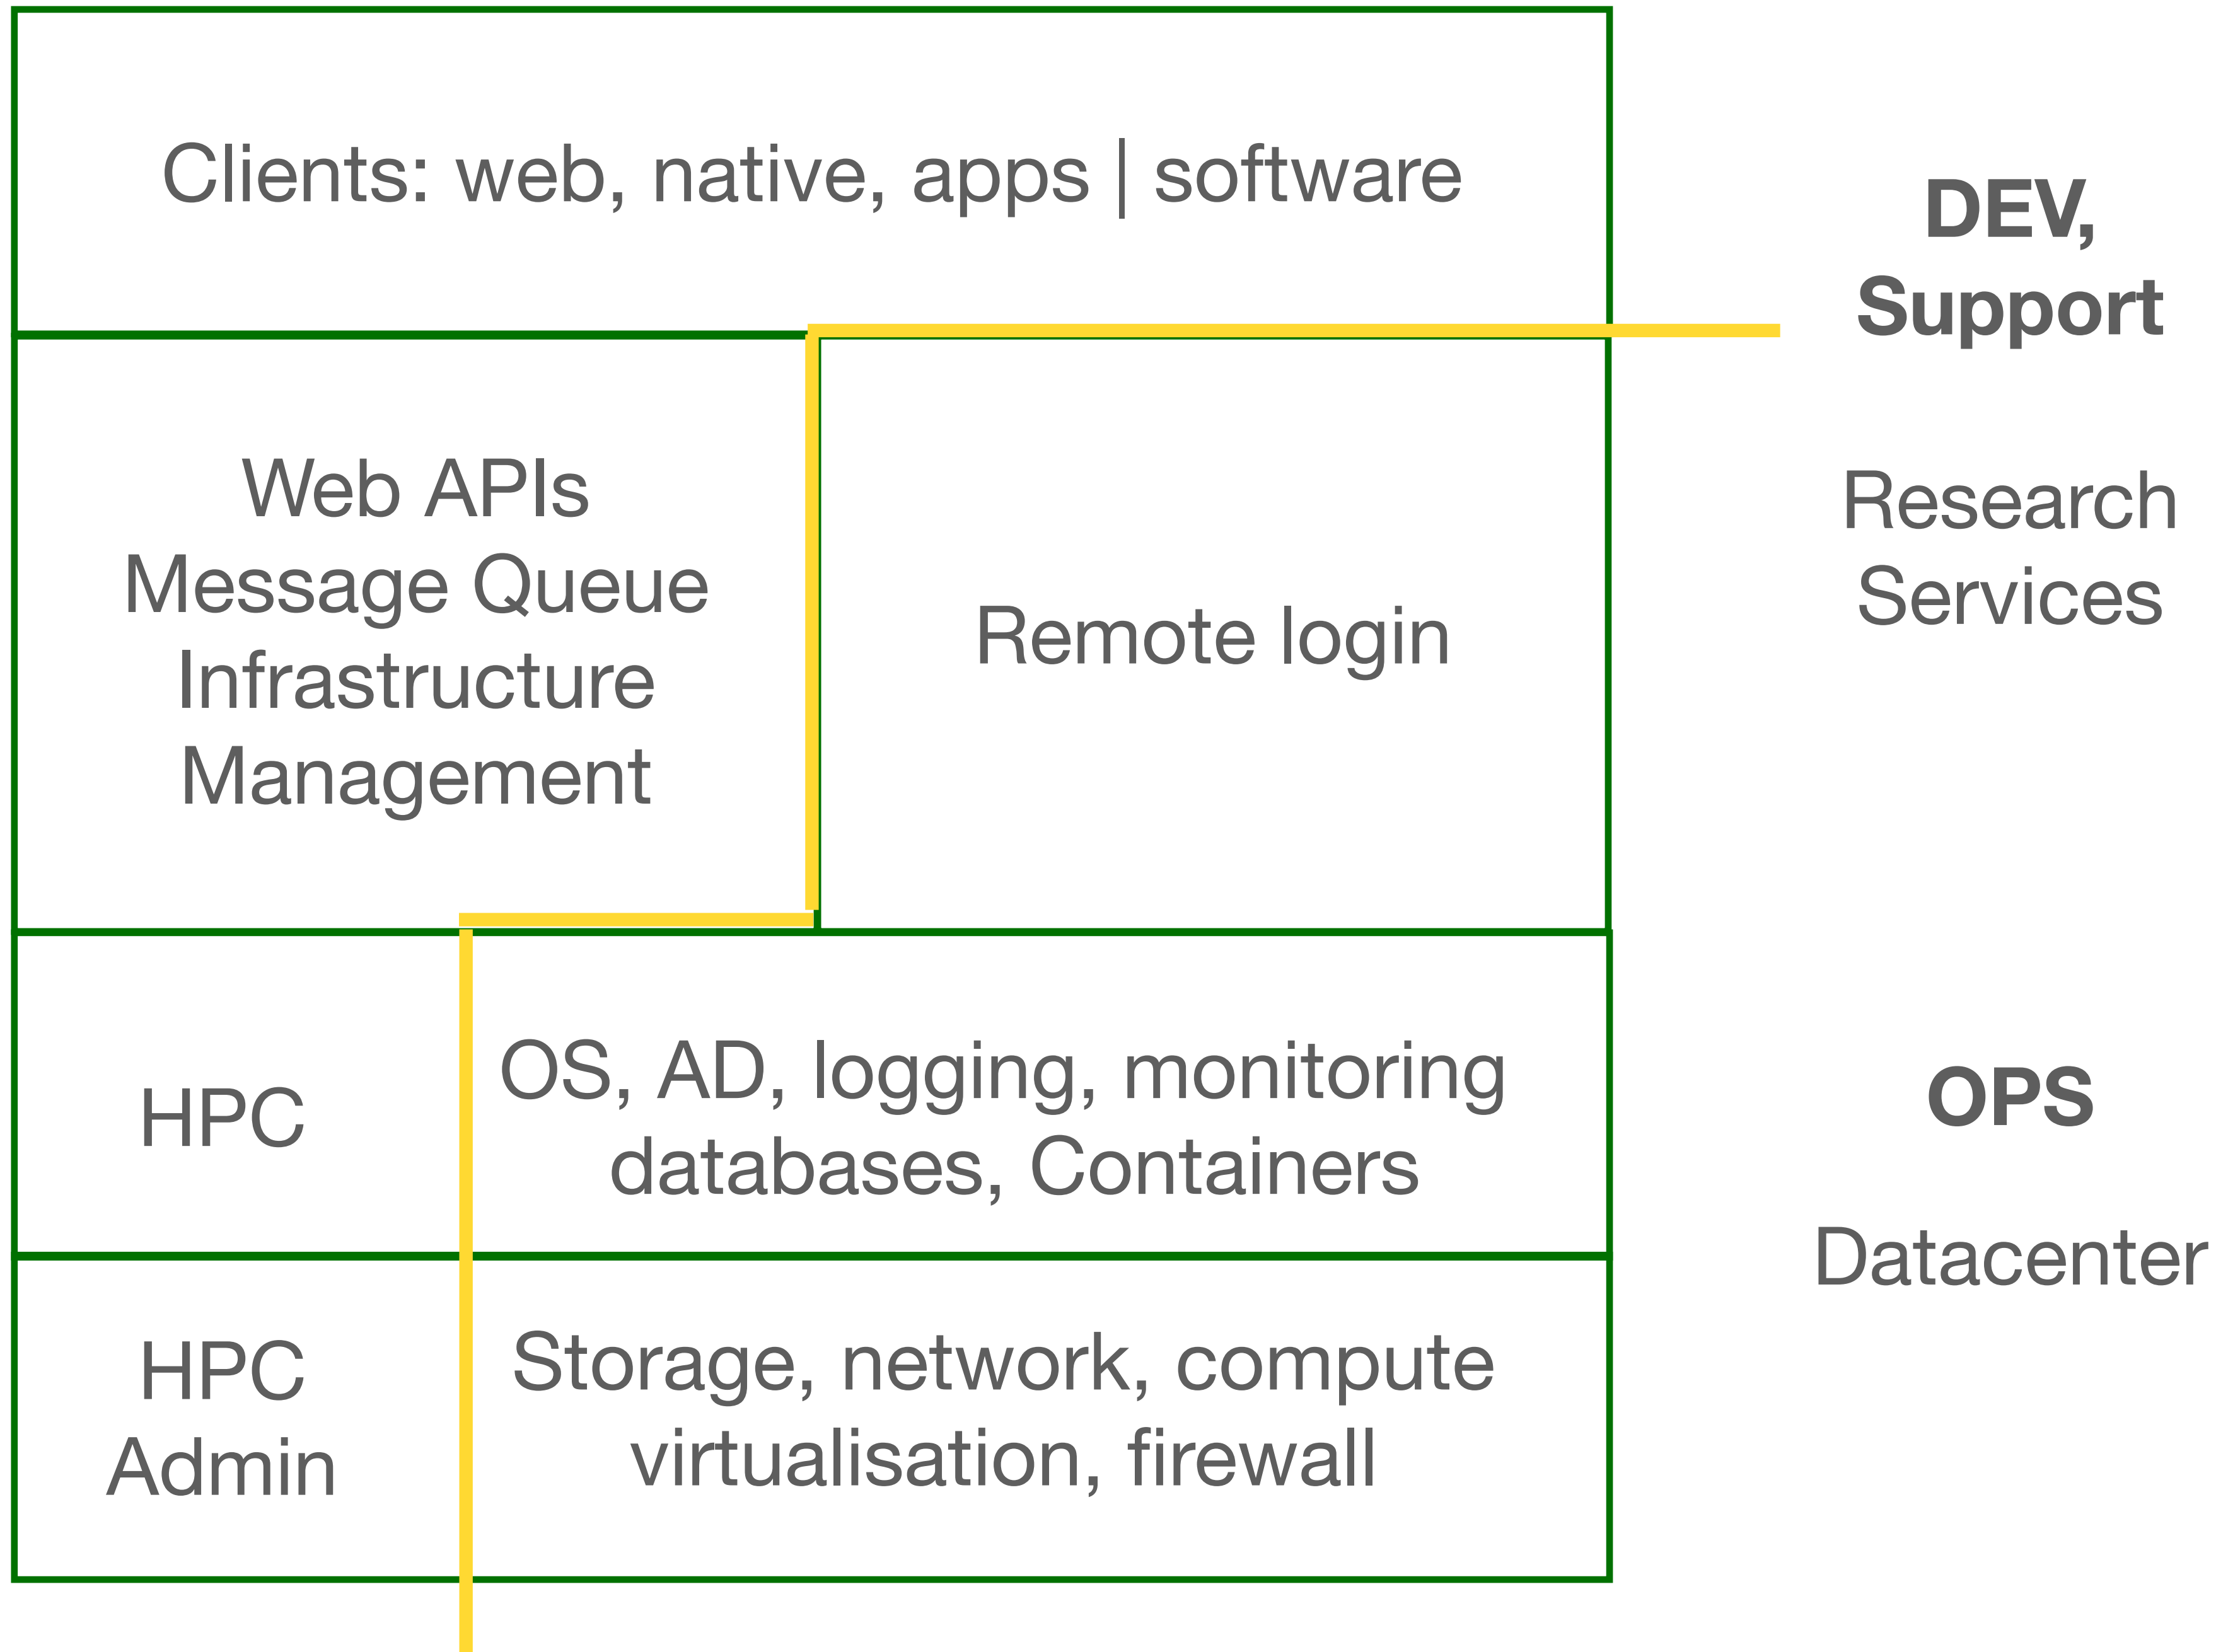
Clients: web, native, apps | software

DEV, Support

Web APIs
Message Queue
Infrastructure
Management

Remote login

Research Services

HPC

OS, AD, logging, monitoring
databases, Containers

OPS

Datacenter

HPC
Admin

Storage, network, compute
virtualisation, firewall